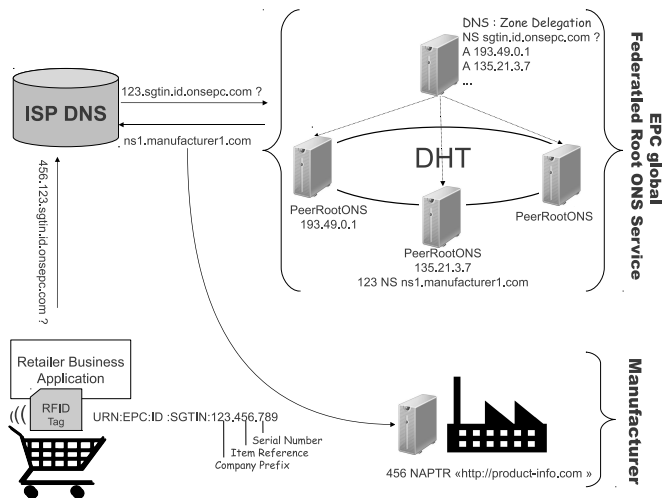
ISP DNS

123.sgtin.id.onsepc.com ?

ns1.manufacturer1.com

456.123.sgtin.id.onsepc.com ?

DNS : Zone Delegation
NS sgtin.id.onsepc.com ?
A 193.49.0.1
A 135.21.3.7
...

DHT

PeerRootONS
193.49.0.1

PeerRootONS
135.21.3.7
123 NS ns1.manufacturer1.com

PeerRootONS

EPC global
Federated Root ONS Service

Retailer Business Application

RFID Tag

URN:EPC:ID :SGTIN:123.456.789

Serial Number
Item Reference
Company Prefix

456 NAPTR «http://product-info.com »

Manufacturer